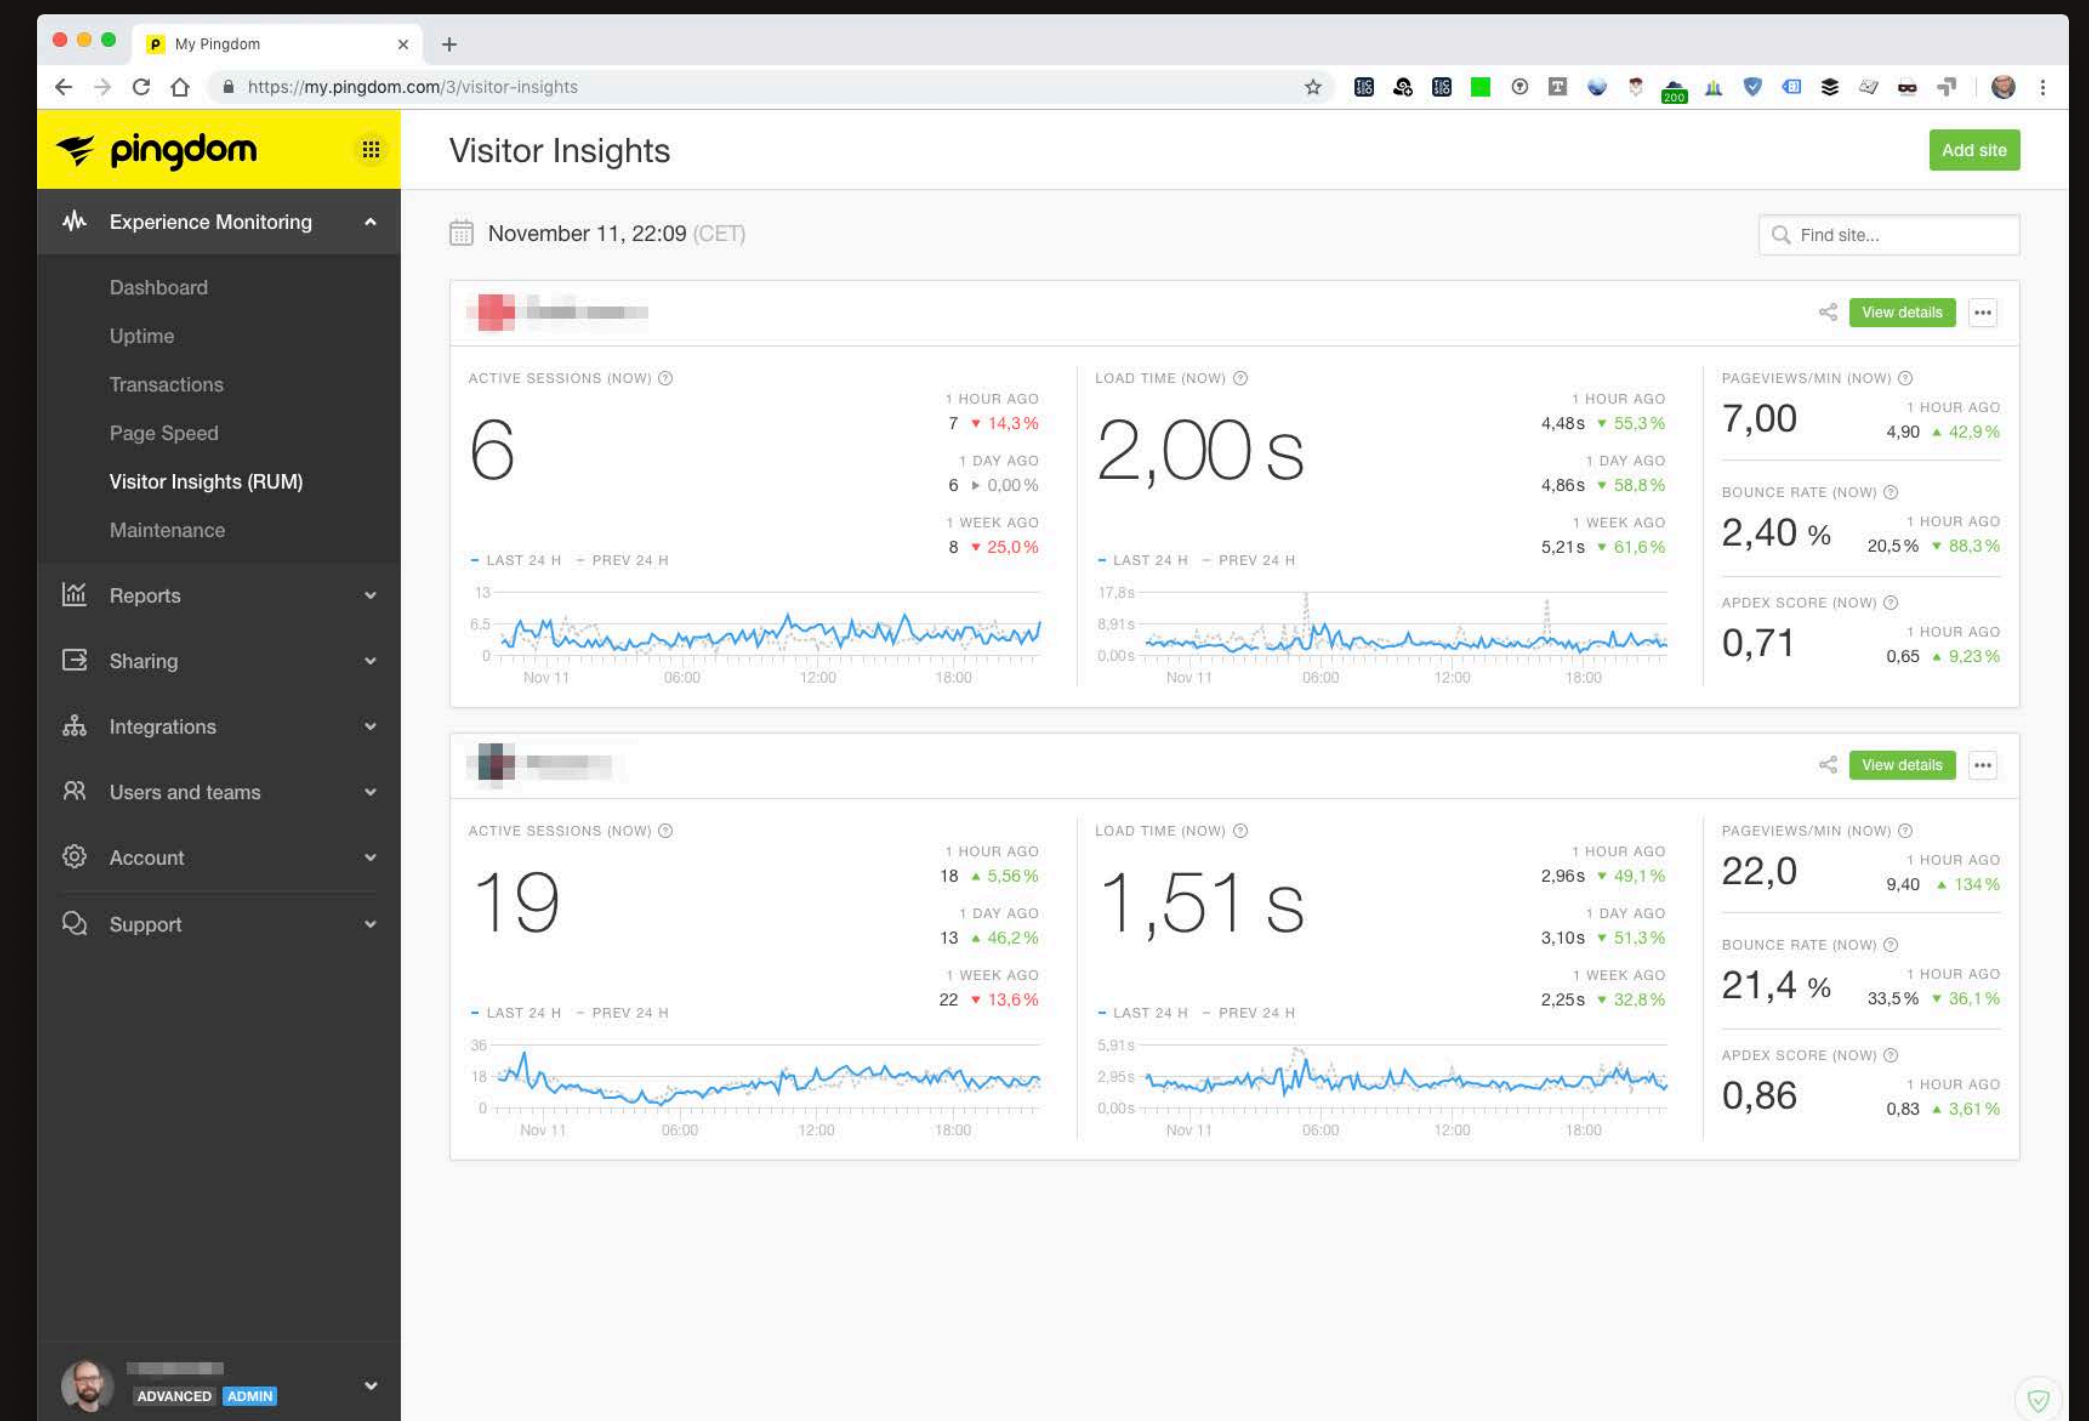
My Pingdom

https://my.pingdom.com/3/visitor-insights

pingdom

Experience Monitoring

Dashboard

Uptime

Transactions

Page Speed

Visitor Insights (RUM)

Maintenance

Reports

Sharing

Integrations

Users and teams

Account

Support

ADVANCED ADMIN

Visitor Insights

Add site

November 11, 22:09 (CET)

Find site...

View details

ACTIVE SESSIONS (NOW)

6

1 HOUR AGO 7 ▼ 14,3 %

1 DAY AGO 6 ▶ 0,00 %

1 WEEK AGO 8 ▼ 25,0 %

LAST 24 H PREV 24 H

13
6.5
0
Nov 11 06:00 12:00 18:00

LOAD TIME (NOW)

2,00 s

1 HOUR AGO 4,48 s ▼ 55,3 %

1 DAY AGO 4,86 s ▼ 58,8 %

1 WEEK AGO 5,21 s ▼ 61,6 %

LAST 24 H PREV 24 H

17,8 s
8,91 s
0,00 s
Nov 11 06:00 12:00 18:00

PAGEVIEWS/MIN (NOW)

7,00

1 HOUR AGO 4,90 ▲ 42,9 %

BOUNCE RATE (NOW)

2,40 %

1 HOUR AGO 20,5 % ▼ 88,3 %

APDEX SCORE (NOW)

0,71

1 HOUR AGO 0,65 ▲ 9,23 %

View details

ACTIVE SESSIONS (NOW)

19

1 HOUR AGO 18 ▲ 5,56 %

1 DAY AGO 13 ▲ 46,2 %

1 WEEK AGO 22 ▼ 13,6 %

LAST 24 H PREV 24 H

36
18
0
Nov 11 06:00 12:00 18:00

LOAD TIME (NOW)

1,51 s

1 HOUR AGO 2,96 s ▼ 49,1 %

1 DAY AGO 3,10 s ▼ 51,3 %

1 WEEK AGO 2,25 s ▼ 32,8 %

LAST 24 H PREV 24 H

5,91 s
2,95 s
0,00 s
Nov 11 06:00 12:00 18:00

PAGEVIEWS/MIN (NOW)

22,0

1 HOUR AGO 9,40 ▲ 134 %

BOUNCE RATE (NOW)

21,4 %

1 HOUR AGO 33,5 % ▼ 36,1 %

APDEX SCORE (NOW)

0,86

1 HOUR AGO 0,83 ▲ 3,61 %